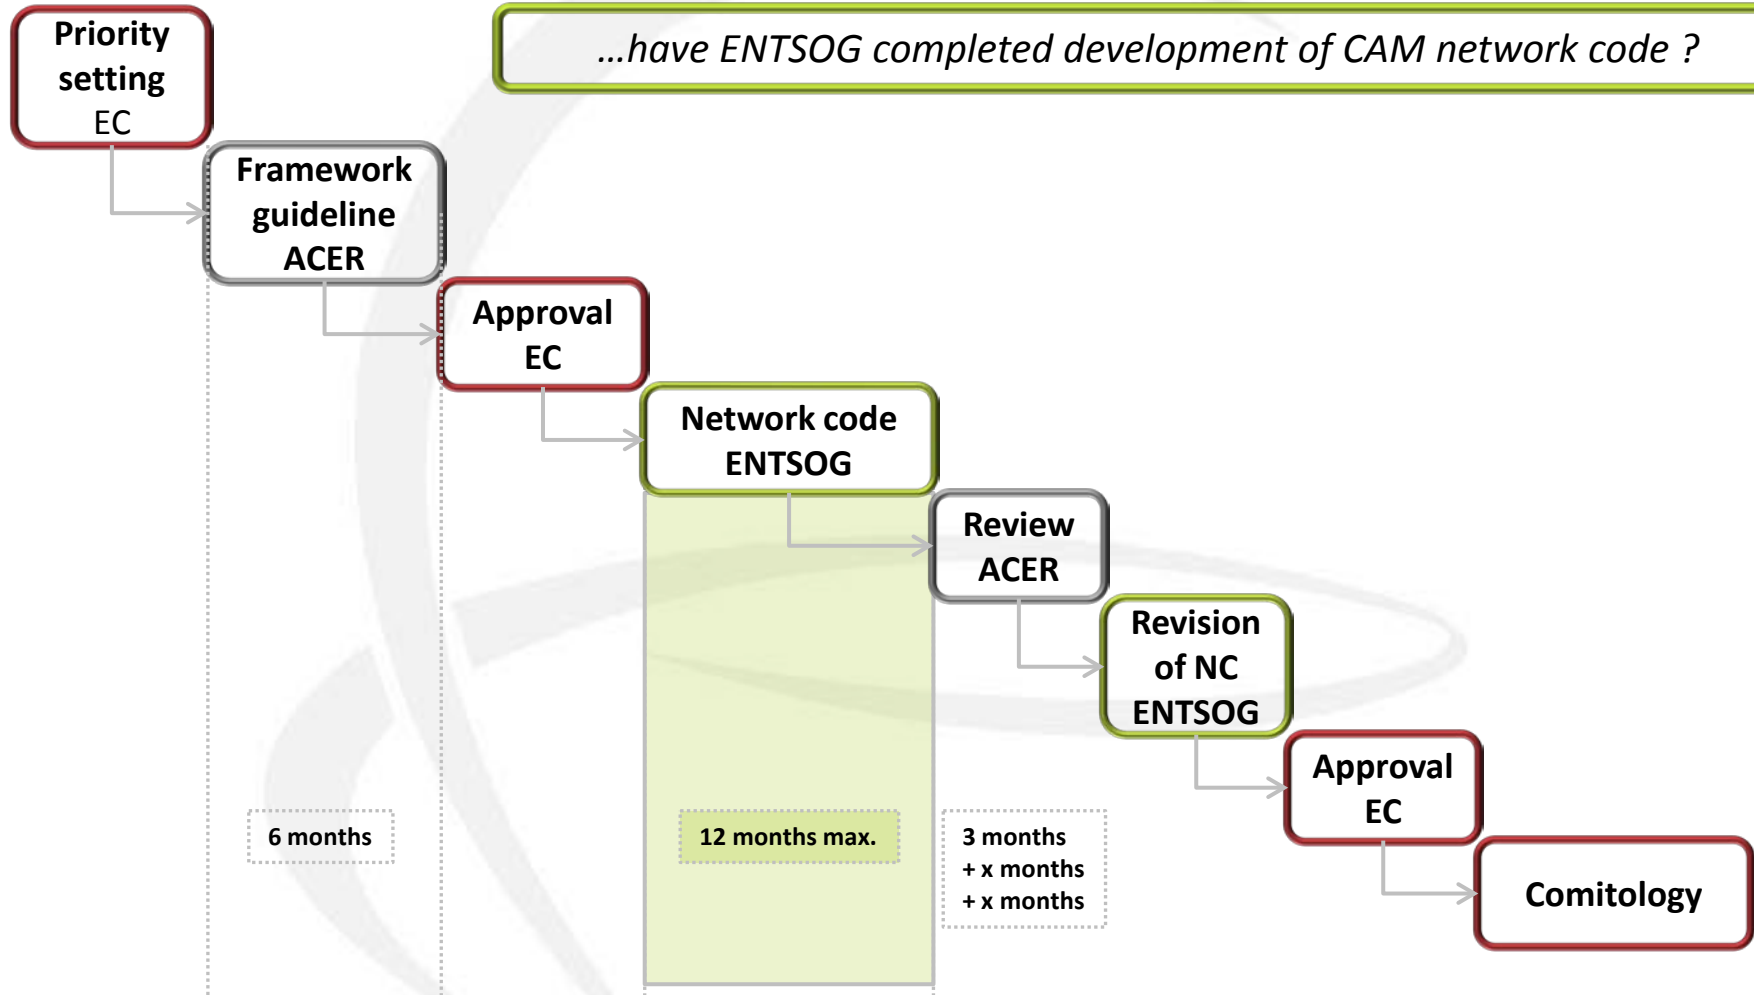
Priority setting
EC

…have ENTSOG completed development of CAM network code ?

Framework guideline
ACER

Approval
EC

Network code
ENTSOG

Review
ACER

Revision of NC
ENTSOG

Approval
EC

Comitology

6 months

12 months max.

3 months
+ x months
+ x months